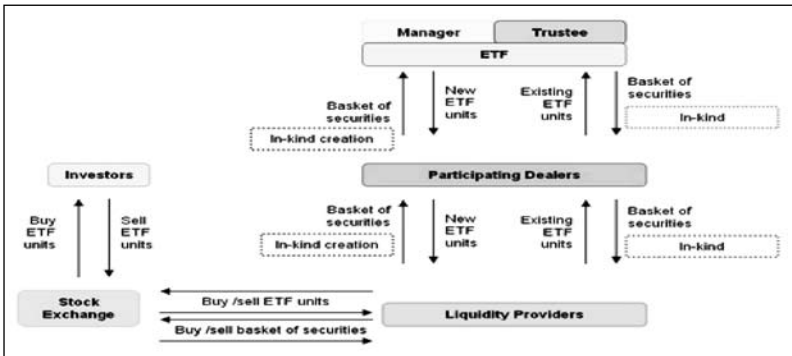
Manager
Trustee
ETF

Basket of securities
In-kind creation
New ETF units
Existing ETF units
Basket of securities
In-kind

Investors
Participating Dealers

Buy ETF units
Sell ETF units

Basket of securities
In-kind creation
New ETF units
Existing ETF units
Basket of securities
In-kind

Stock Exchange
Buy /sell ETF units
Buy /sell basket of securities
Liquidity Providers